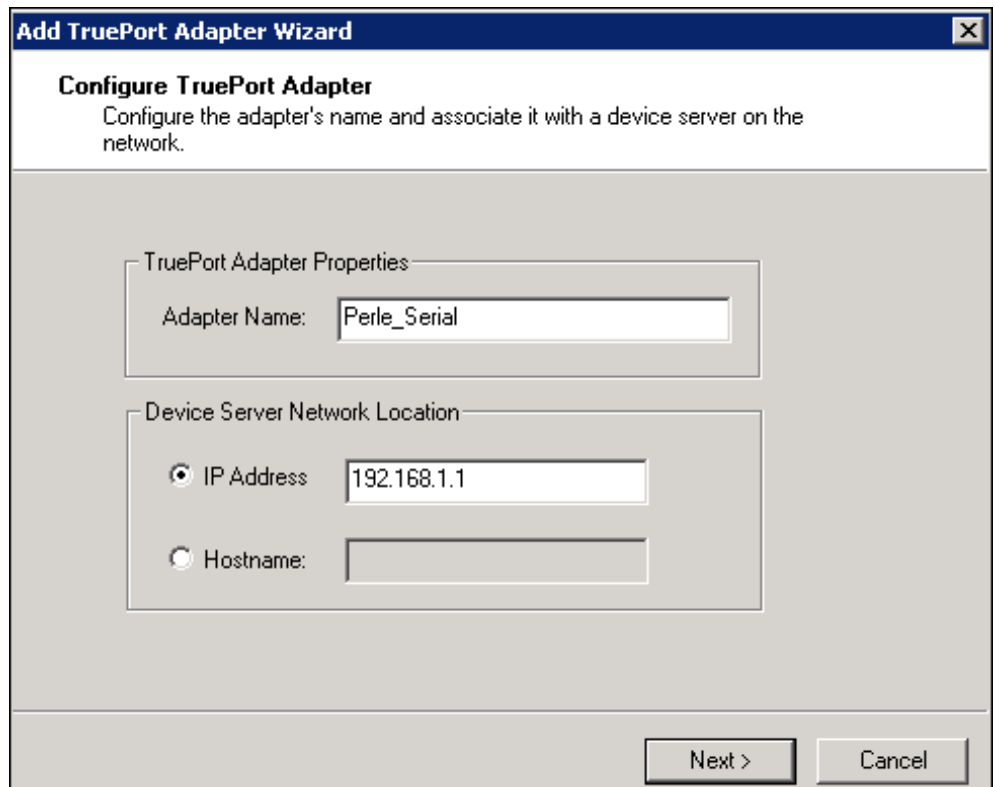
Add TruePort Adapter Wizard

Configure TruePort Adapter

Configure the adapter's name and associate it with a device server on the network.

TruePort Adapter Properties

Adapter Name: Perle_Serial

Device Server Network Location

IP Address 192.168.1.1

Hostname:

Next >

Cancel